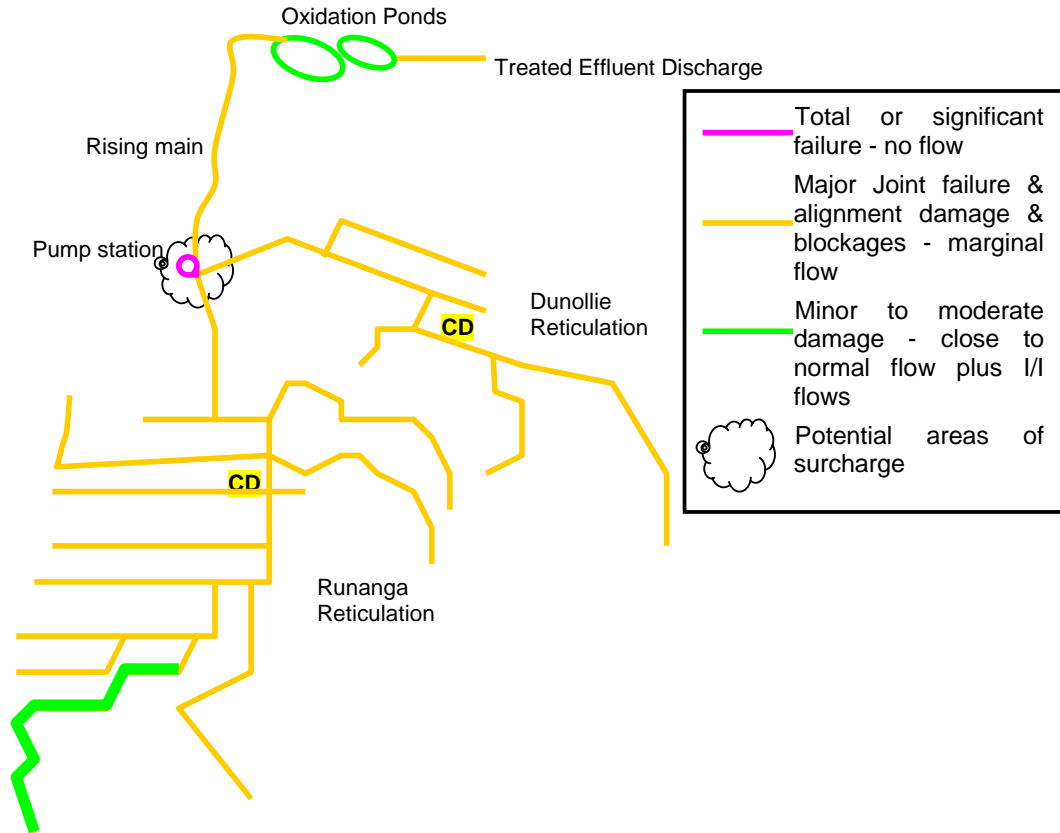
Oxidation Ponds

Treated Effluent Discharge

Rising main

Pump station

CD

Dunollie Reticulation

CD

Runanga Reticulation

Total or significant failure - no flow

Major Joint failure & alignment damage & blockages - marginal flow

Minor to moderate damage - close to normal flow plus I/I flows

Potential areas of surcharge